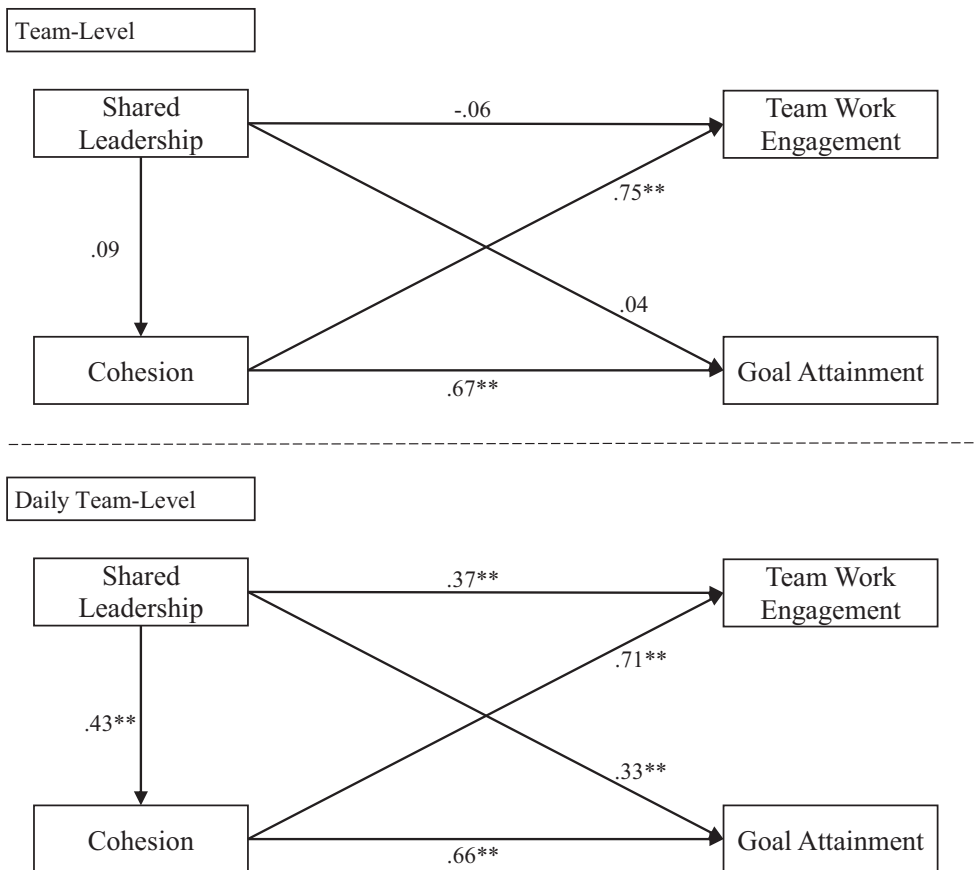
Team-Level

Shared Leadership

-.06

Team Work Engagement

.75**

.09

.04

Cohesion

.67**

Goal Attainment

Daily Team-Level

Shared Leadership

.37**

Team Work Engagement

.71**

.43**

.33**

Cohesion

.66**

Goal Attainment